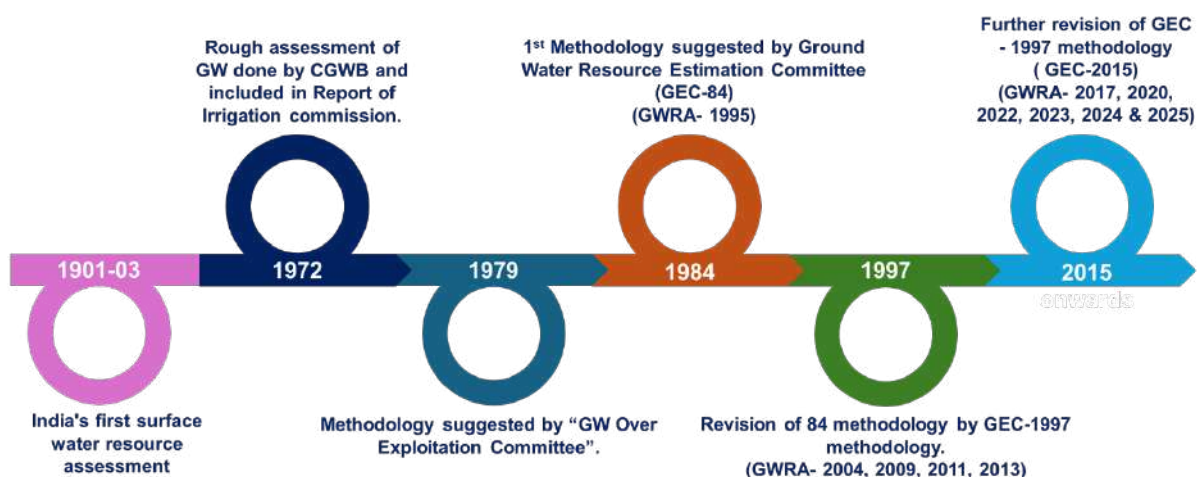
Rough assessment of GW done by CGWB and included in Report of Irrigation commission.

1$^{st}$ Methodology suggested by Ground Water Resource Estimation Committee (GEC-84) (GWRA- 1995)

Further revision of GEC - 1997 methodology ( GEC-2015) (GWRA- 2017, 2020, 2022, 2023, 2024 & 2025)

1901-03

1972

1979

1984

1997

2015 onwards

India's first surface water resource assessment

Methodology suggested by "GW Over Exploitation Committee".

Revision of 84 methodology by GEC-1997 methodology. (GWRA- 2004, 2009, 2011, 2013)